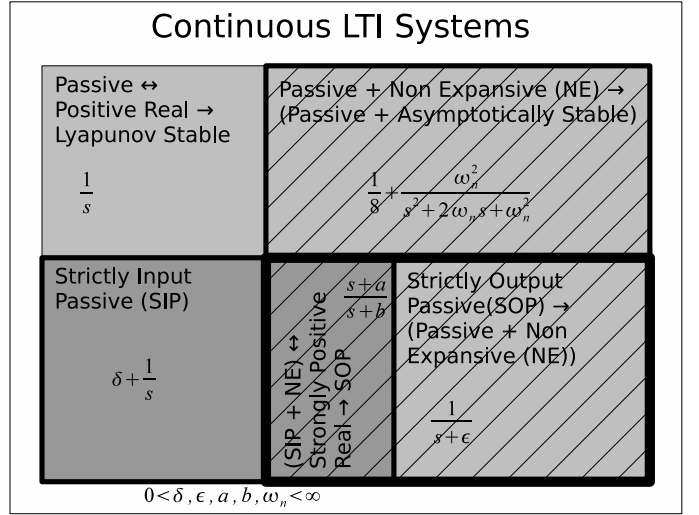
Continuous LTI Systems

Passive ↔ Positive Real → Lyapunov Stable

$\frac{1}{s}$

Passive + Non Expansive (NE) → (Passive + Asymptotically Stable)

$\frac{1}{8}+\frac{\omega_n^2}{s^2+2\omega_n s+\omega_n^2}$

Strictly Input Passive (SIP)

$\delta+\frac{1}{s}$

(SIP + NE) ↔ Strongly Positive Real → SOP

$\frac{s+a}{s+b}$

Strictly Output Passive(SOP) → (Passive + Non Expansive (NE))

$\frac{1}{s+\epsilon}$

$0<\delta,\epsilon,a,b,\omega_n<\infty$